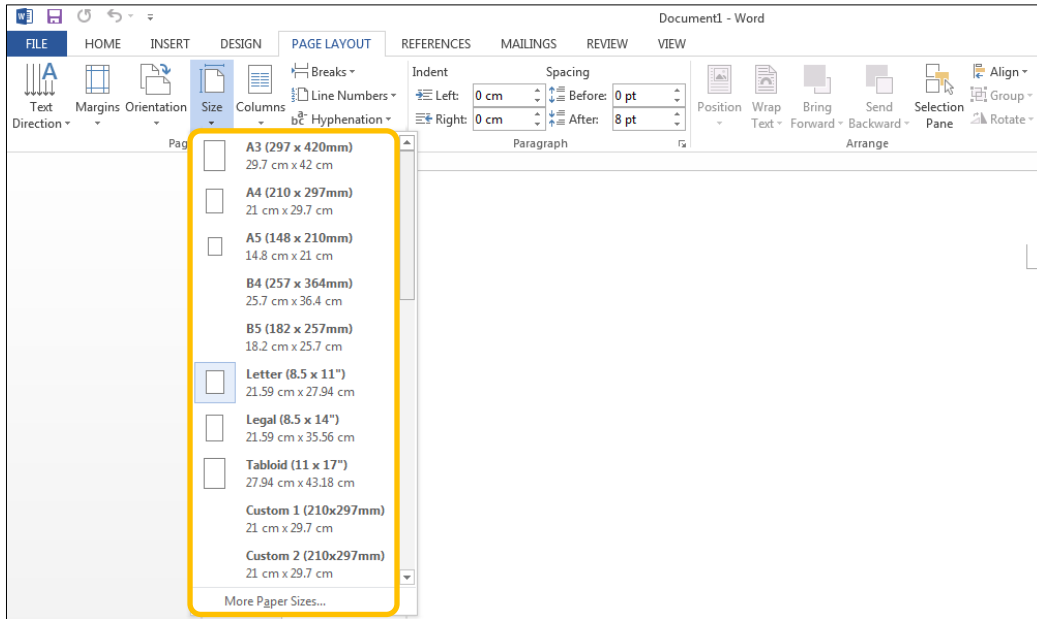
Document1 - Word

FILE HOME INSERT DESIGN PAGE LAYOUT REFERENCES MAILINGS REVIEW VIEW

Text Direction Margins Orientation Size Columns Breaks Line Numbers Hyphenation

Indent Left: 0 cm Right: 0 cm

Spacing Before: 0 pt After: 8 pt

Paragraph

Position Wrap Text Bring Forward Send Backward Selection Pane Align Group Rotate

Arrange

Pag

A3 (297 x 420mm)
29.7 cm x 42 cm

A4 (210 x 297mm)
21 cm x 29.7 cm

A5 (148 x 210mm)
14.8 cm x 21 cm

B4 (257 x 364mm)
25.7 cm x 36.4 cm

B5 (182 x 257mm)
18.2 cm x 25.7 cm

Letter (8.5 x 11")
21.59 cm x 27.94 cm

Legal (8.5 x 14")
21.59 cm x 35.56 cm

Tabloid (11 x 17")
27.94 cm x 43.18 cm

Custom 1 (210x297mm)
21 cm x 29.7 cm

Custom 2 (210x297mm)
21 cm x 29.7 cm

More Paper Sizes...